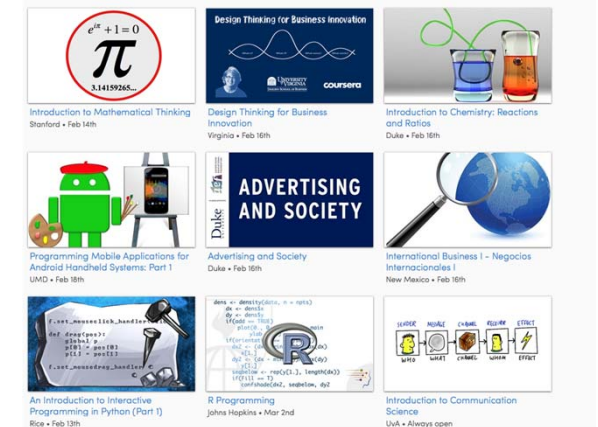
$e^{i\pi}+1=0$

$\pi$

3.14159265...

Introduction to Mathematical Thinking

Stanford • Feb 14th

Design Thinking for Business Innovation

UNIVERSITY of VIRGINIA

coursera

Design Thinking for Business Innovation

Virginia • Feb 16th

Introduction to Chemistry: Reactions and Ratios

Duke • Feb 18th

Programming Mobile Applications for Android Handheld Systems: Part 1

UMD • Feb 18th

Duke

ADVERTISING AND SOCIETY

Advertising and Society

Duke • Feb 16th

International Business I - Negocios Internacionales I

New Mexico • Feb 16th

f.set_mouseclick_handler(

def drag(pos):
global p
p[0] = pos[0]
p[1] = pos[1]

f.set_mousedrag_handler(

An Introduction to Interactive Programming in Python (Part 1)

Rice • Feb 13th

dens <- density(data, n = npts)
dx <- dens$x
dy <- dens$y
if(add == TRUE)

R

R Programming

Johns Hopkins • Mar 2nd

SENDER MESSAGE CHANNEL RECEIVER EFFECT

WHO WHAT CHANNEL WHOM EFFECT

Introduction to Communication Science

UvA • Always open